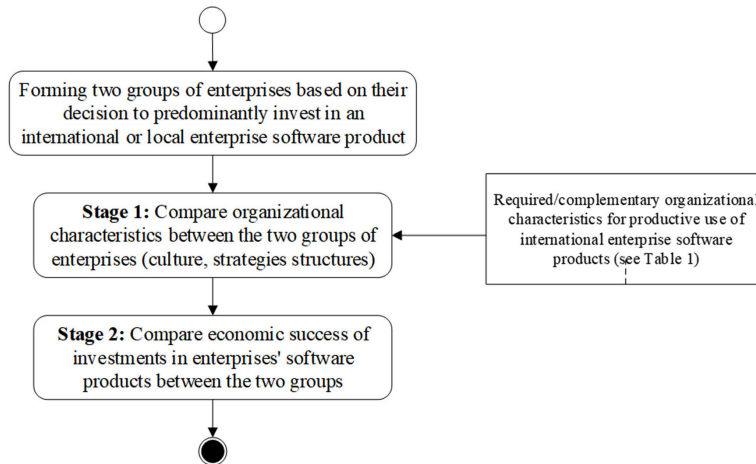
Forming two groups of enterprises based on their decision to predominantly invest in an international or local enterprise software product

Stage 1: Compare organizational characteristics between the two groups of enterprises (culture, strategies structures)

Required/complementary organizational characteristics for productive use of international enterprise software products (see Table 1)

Stage 2: Compare economic success of investments in enterprises' software products between the two groups